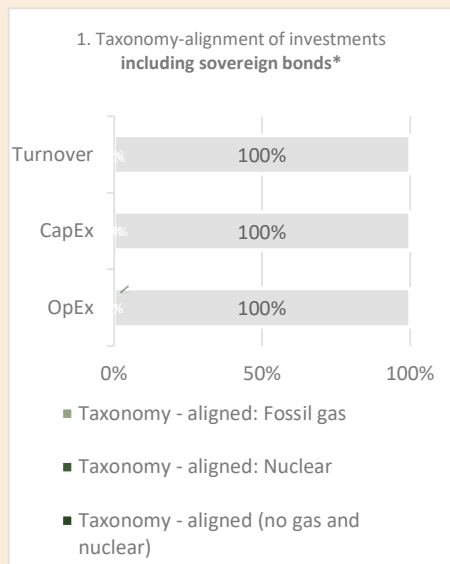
1. Taxonomy-alignment of investments **including sovereign bonds***

| | |
|---|---|
| Turnover | % 100% |
| CapEx | % 100% |
| OpEx | % 100% |

0% 50% 100%

■ Taxonomy - aligned: Fossil gas

■ Taxonomy - aligned: Nuclear

■ Taxonomy - aligned (no gas and nuclear)